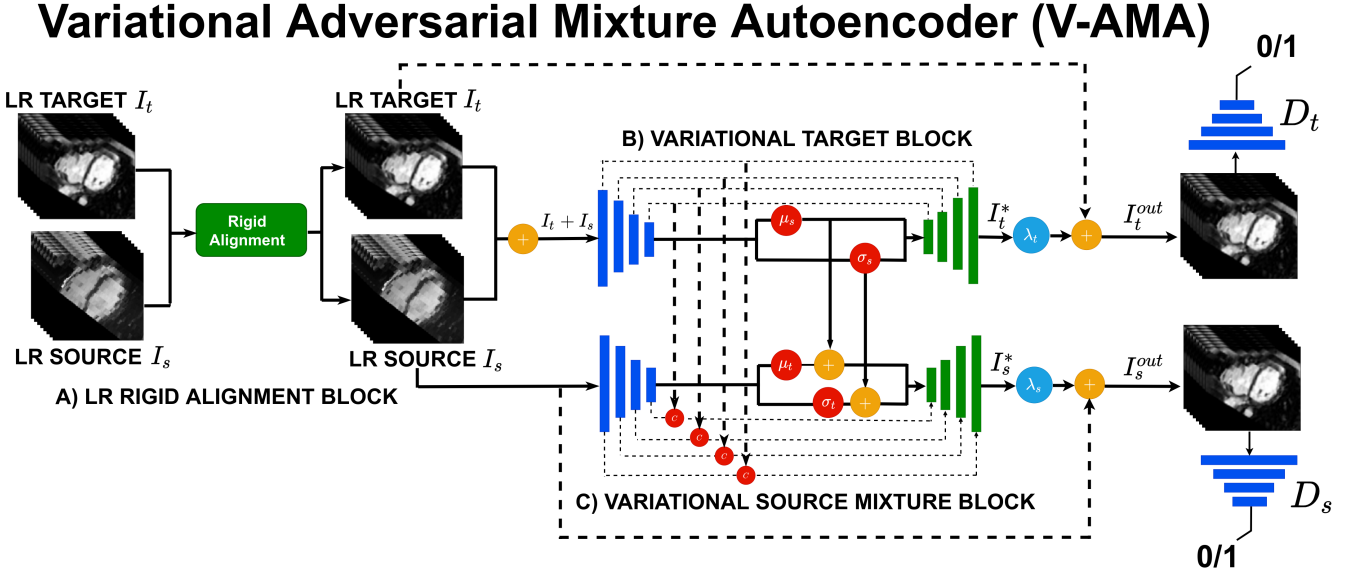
Variational Adversarial Mixture Autoencoder (V-AMA)

LR TARGET $I_t$

LR SOURCE $I_s$

Rigid Alignment

LR TARGET $I_t$

LR SOURCE $I_s$

A) LR RIGID ALIGNMENT BLOCK

B) VARIATIONAL TARGET BLOCK

$I_t + I_s$

$\mu_s$

$\sigma_s$

$I_t^*$

$\lambda_t$

$I_t^{out}$

0/1

$D_t$

$\mu_t$

$\sigma_t$

$I_s^*$

$\lambda_s$

$I_s^{out}$

c

c

c

c

C) VARIATIONAL SOURCE MIXTURE BLOCK

$D_s$

0/1